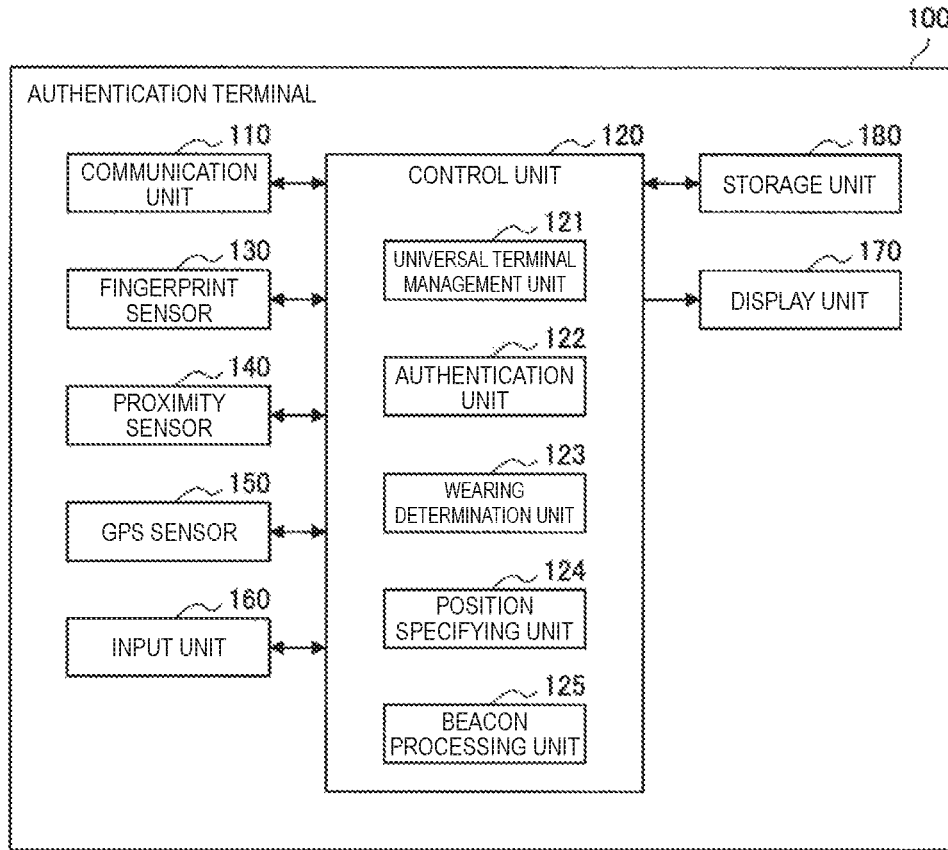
100

AUTHENTICATION TERMINAL

110
COMMUNICATION UNIT

120
CONTROL UNIT

180
STORAGE UNIT

121
UNIVERSAL TERMINAL MANAGEMENT UNIT

130
FINGERPRINT SENSOR

170
DISPLAY UNIT

122
AUTHENTICATION UNIT

140
PROXIMITY SENSOR

123
WEARING DETERMINATION UNIT

150
GPS SENSOR

124
POSITION SPECIFYING UNIT

160
INPUT UNIT

125
BEACON PROCESSING UNIT